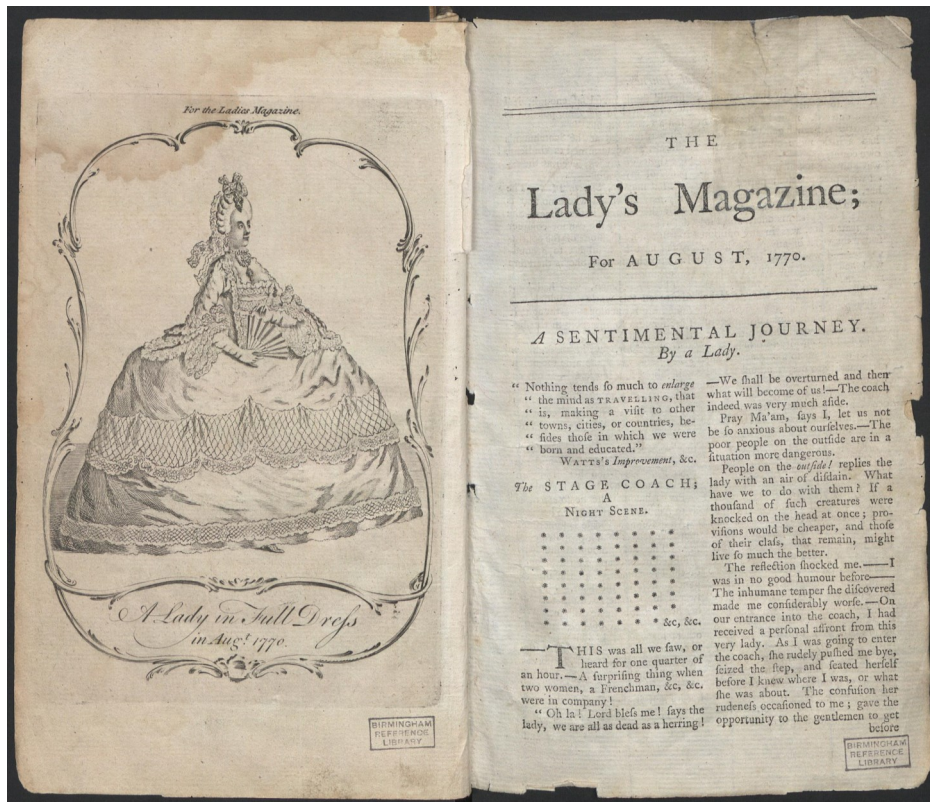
For the Ladies Magazine.

A Lady in Full Drefs in Augt. 1770.

BIRMINGHAM REFERENCE LIBRARY

THE

Lady's Magazine;

For AUGUST, 1770.

A SENTIMENTAL JOURNEY.
By a Lady.

" Nothing tends fo much to *enlarge* " the mind as TRAVELLING, that " is, making a vifit to other " towns, cities, or countries, be- " fides thofe in which we were " born and educated."
WATTS's *Improvement*, &c.

*The* STAGE COACH;
A
NIGHT SCENE.

&c, &c.

THIS was all we faw, or heard for one quarter of an hour.—A furprifing thing when two women, a Frenchman, &c, &c. were in company!

" Oh la! Lord blefs me! fays the lady, we are all as dead as a herring! —We fhall be overturned and then what will become of us!—The coach indeed was very much afide.

Pray Ma'am, fays I, let us not be fo anxious about ourfelves.—The poor people on the outfide are in a fituation more dangerous.

People on the *outfide!* replies the lady with an air of difdain. What have we to do with them? If a thoufand of fuch creatures were knocked on the head at once; provifions would be cheaper, and thofe of their clafs, that remain, might live fo much the better.

The reflection fhocked me.——I was in no good humour before—— The inhumane temper fhe difcovered made me confiderably worfe.—On our entrance into the coach, I had received a perfonal affront from this very lady. As I was going to enter the coach, fhe rudely pufhed me bye, feized the ftep, and feated herfelf before I knew where I was, or what fhe was about. The confufion her rudenefs occafioned to me; gave the opportunity to the gentlemen to get before

BIRMINGHAM REFERENCE LIBRARY